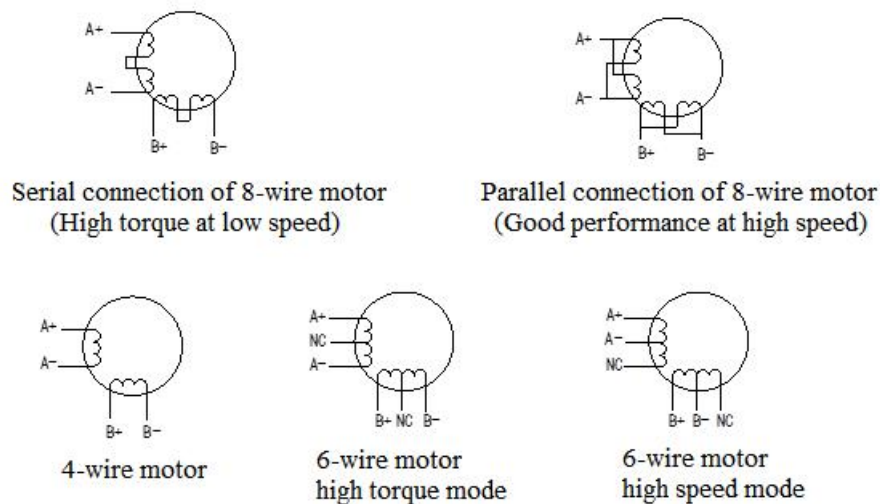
A+
A−
B+
B−

Serial connection of 8-wire motor
(High torque at low speed)

A+
A−
B+
B−

Parallel connection of 8-wire motor
(Good performance at high speed)

A+
A−
B+
B−

4-wire motor

A+
NC
A−
B+ NC B−

6-wire motor
high torque mode

A+
A−
NC
B+ B− NC

6-wire motor
high speed mode